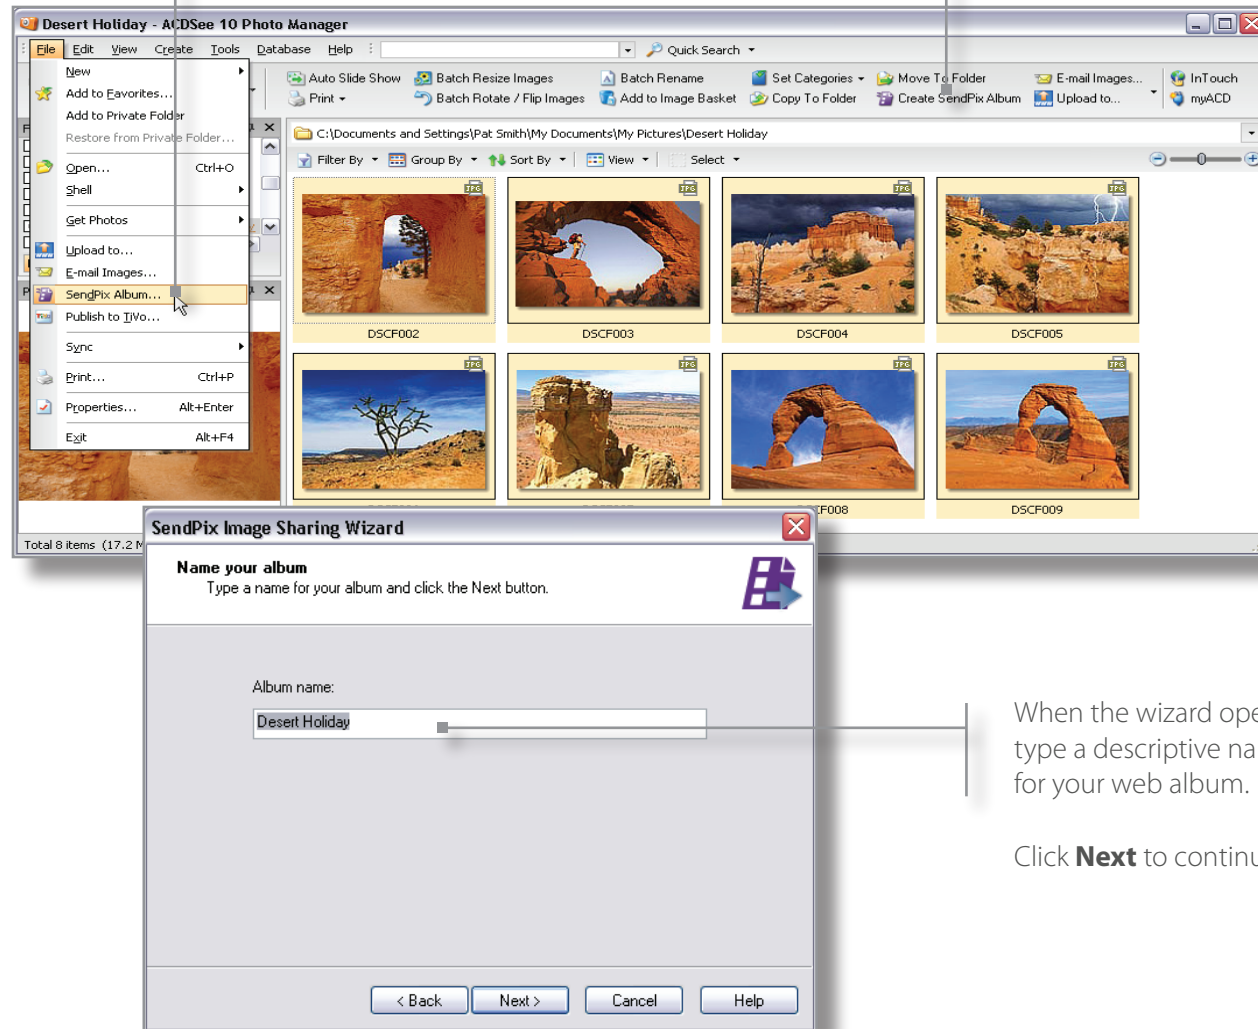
Desert Holiday - ACDSee 10 Photo Manager

File Edit View Create Tools Database Help Quick Search

New
Add to Favorites...
Add to Private Folder
Restore from Private Folder...
Open... Ctrl+O
Shell
Get Photos
Upload to...
E-mail Images...
SendPix Album...
Publish to TiVo...
Sync
Print... Ctrl+P
Properties... Alt+Enter
Exit Alt+F4

Auto Slide Show
Print
Batch Resize Images
Batch Rotate / Flip Images
Batch Rename
Add to Image Basket
Set Categories
Copy To Folder
Move To Folder
Create SendPix Album
E-mail Images...
Upload to...
InTouch
myACD

C:\Documents and Settings\Pat Smith\My Documents\My Pictures\Desert Holiday

Filter By Group By Sort By View Select

DSCF002 DSCF003 DSCF004 DSCF005
DSCF008 DSCF009

Total 8 items (17.2 M

SendPix Image Sharing Wizard

Name your album
Type a name for your album and click the Next button.

Album name:
Desert Holiday

< Back Next > Cancel Help

When the wizard ope
type a descriptive na
for your web album.

Click **Next** to continu